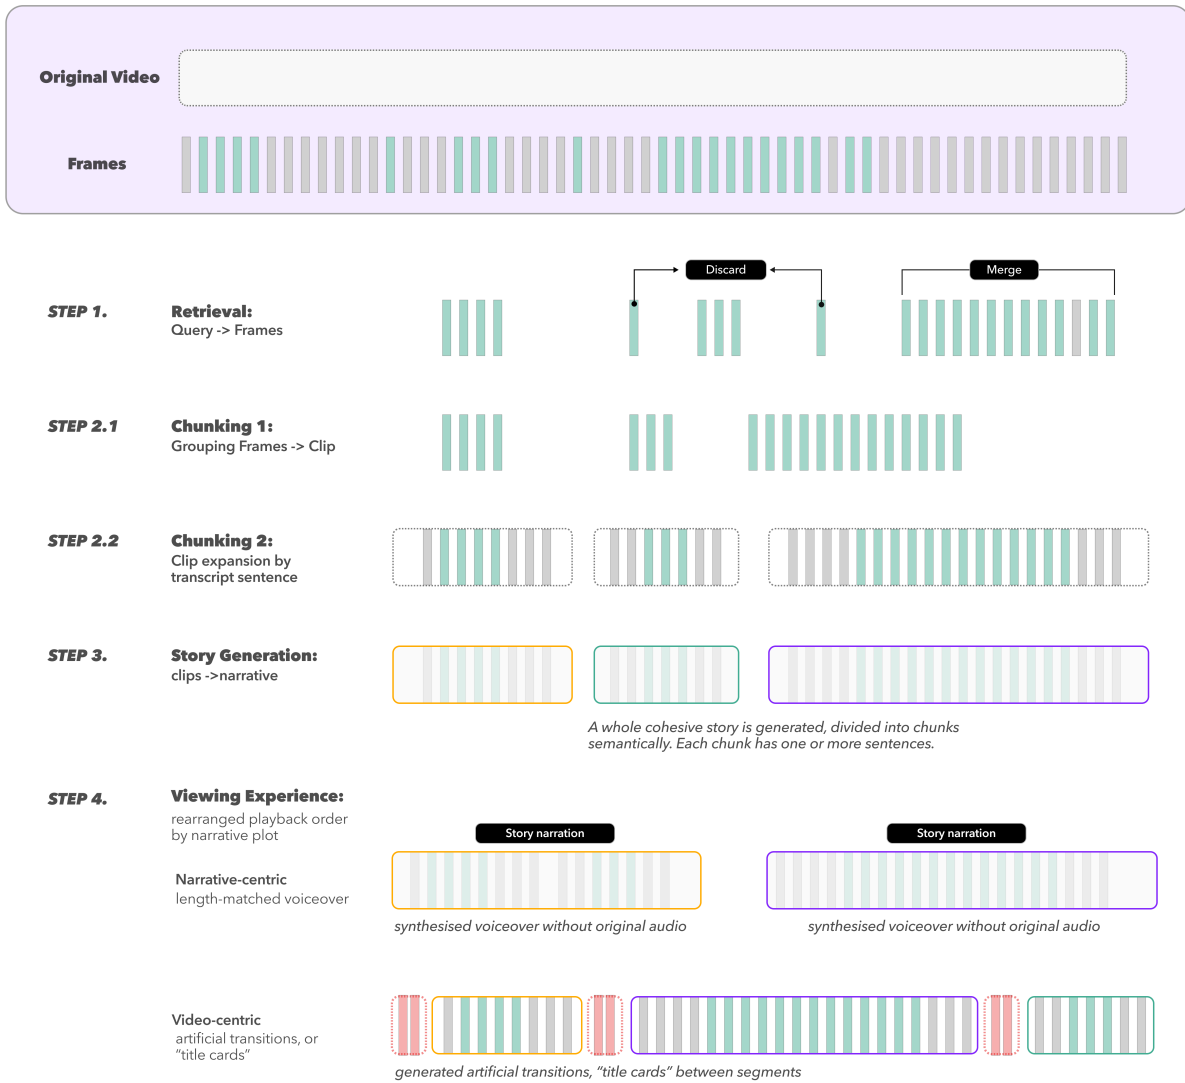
Original Video

Frames

Discard

Merge

STEP 1.

Retrieval:
Query -> Frames

STEP 2.1

Chunking 1:
Grouping Frames -> Clip

STEP 2.2

Chunking 2:
Clip expansion by transcript sentence

STEP 3.

Story Generation:
clips ->narrative

A whole cohesive story is generated, divided into chunks semantically. Each chunk has one or more sentences.

STEP 4.

Viewing Experience:
rearranged playback order by narrative plot

Story narration

Story narration

Narrative-centric
length-matched voiceover

synthesised voiceover without original audio

synthesised voiceover without original audio

Video-centric
artificial transitions, or "title cards"

generated artificial transitions, "title cards" between segments